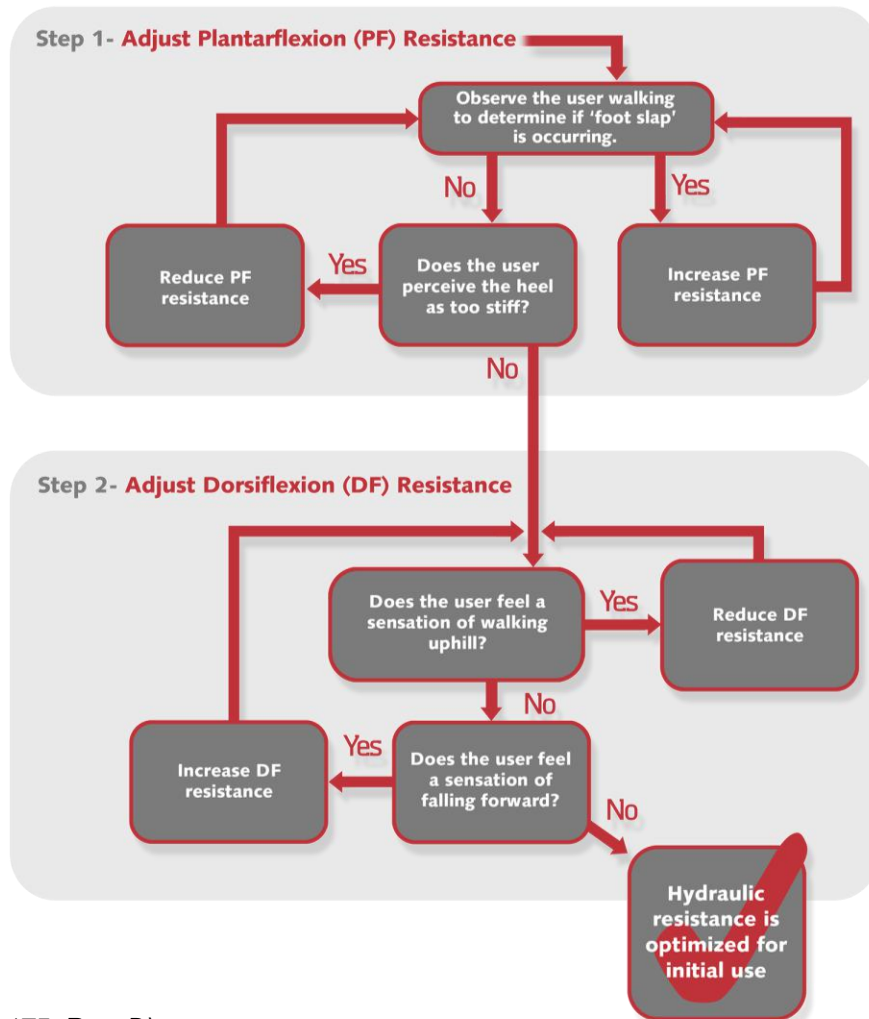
Step 1- Adjust Plantarflexion (PF) Resistance

Observe the user walking to determine if 'foot slap' is occurring.

No

Yes

Reduce PF resistance

Yes

Does the user perceive the heel as too stiff?

Increase PF resistance

No

Step 2- Adjust Dorsiflexion (DF) Resistance

Does the user feel a sensation of walking uphill?

Yes

Reduce DF resistance

No

Increase DF resistance

Yes

Does the user feel a sensation of falling forward?

No

Hydraulic resistance is optimized for initial use

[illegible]